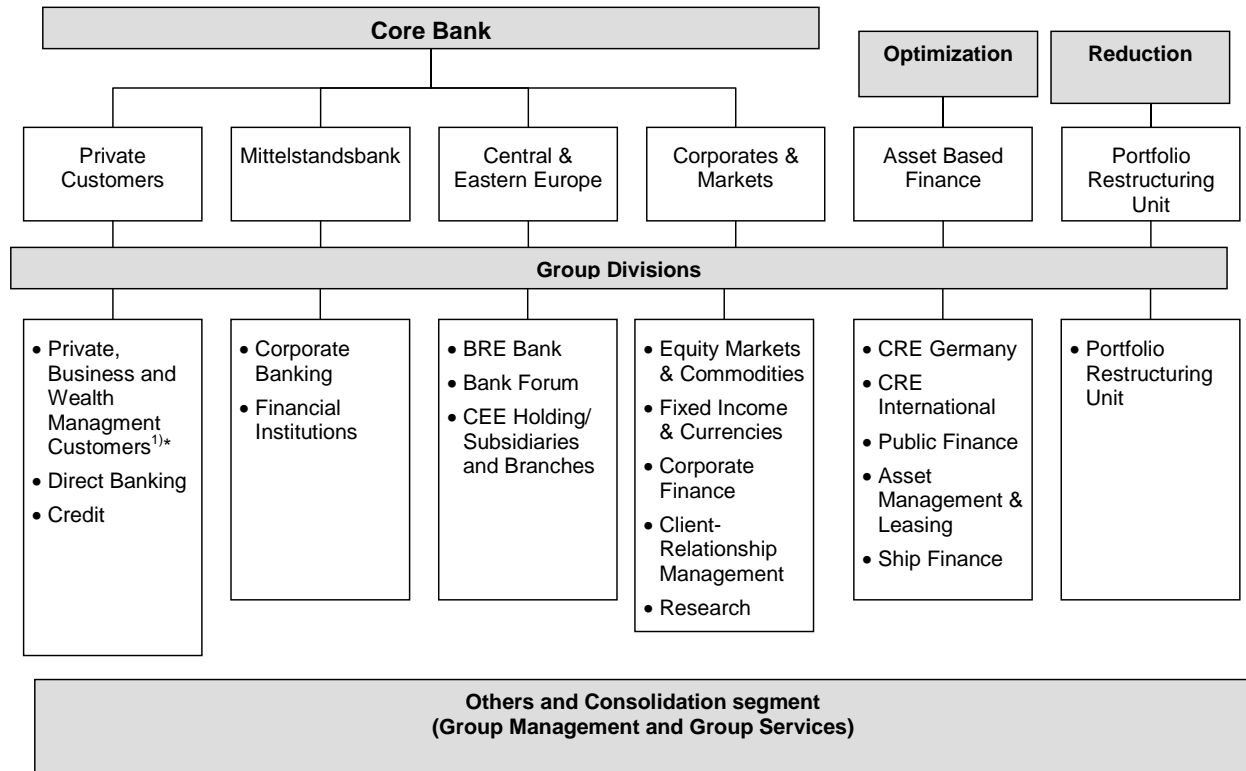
**Core Bank**

**Optimization**

**Reduction**

Private Customers

Mittelstandsbank

Central & Eastern Europe

Corporates & Markets

Asset Based Finance

Portfolio Restructuring Unit

**Group Divisions**

- Private, Business and Wealth Managment Customers$^{1)*}$
- Direct Banking
- Credit

- Corporate Banking
- Financial Institutions

- BRE Bank
- Bank Forum
- CEE Holding/ Subsidiaries and Branches

- Equity Markets & Commodities
- Fixed Income & Currencies
- Corporate Finance
- Client-Relationship Management
- Research

- CRE Germany
- CRE International
- Public Finance
- Asset Management & Leasing
- Ship Finance

- Portfolio Restructuring Unit

**Others and Consolidation segment (Group Management and Group Services)**